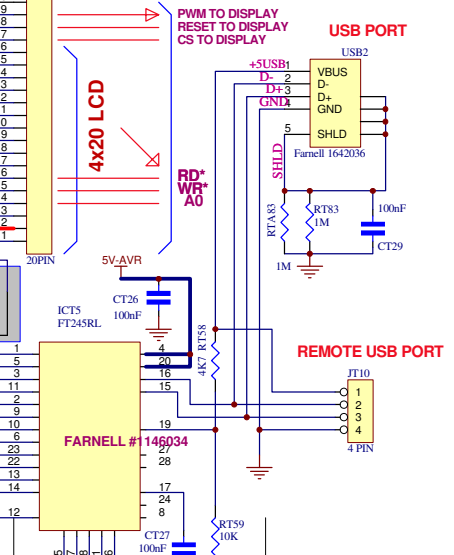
PWM TO DISPLAY
RESET TO DISPLAY
CS TO DISPLAY

USB PORT

4x20 LCD

RD*
WR*
A0

20PIN

USB2
+5USB
D-
D+
GND
1
2
3
4
5
VBUS
D-
D+
GND
SHLD
SHLD
Farnell 1642036

RTA83
RT83
1M
100nF
CT29
1M

5V-AVR
CT26
100nF

ICT5
FT245RL

RT58
4K7

REMOTE USB PORT

JT10
1
2
3
4
4 PIN

FARNELL #1146034

4
20
16
15
19
27
28
17
24
8

CT27
100nF

RT59
10K

8
7
6
5
4
3
2
1
0
9
8
7
6
5
4
3
2
1

1
5
3
11
2
9
10
6
23
22
13
14
12